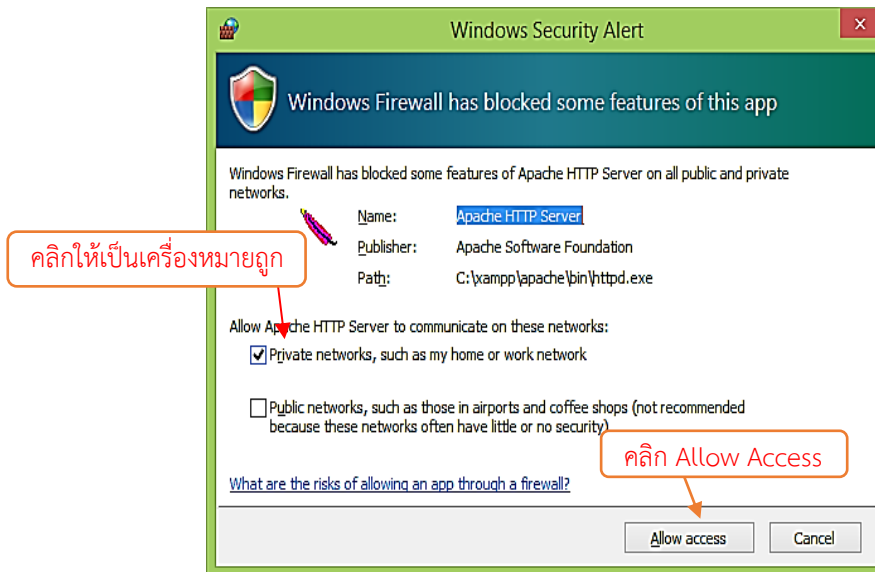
Windows Security Alert

Windows Firewall has blocked some features of this app

Windows Firewall has blocked some features of Apache HTTP Server on all public and private networks.

Name: Apache HTTP Server

Publisher: Apache Software Foundation

Path: C:\xampp\apache\bin\httpd.exe

คลิกให้เป็นเครื่องหมายถูก

Allow Apache HTTP Server to communicate on these networks:

Private networks, such as my home or work network

Public networks, such as those in airports and coffee shops (not recommended because these networks often have little or no security)

คลิก Allow Access

What are the risks of allowing an app through a firewall?

Allow access

Cancel